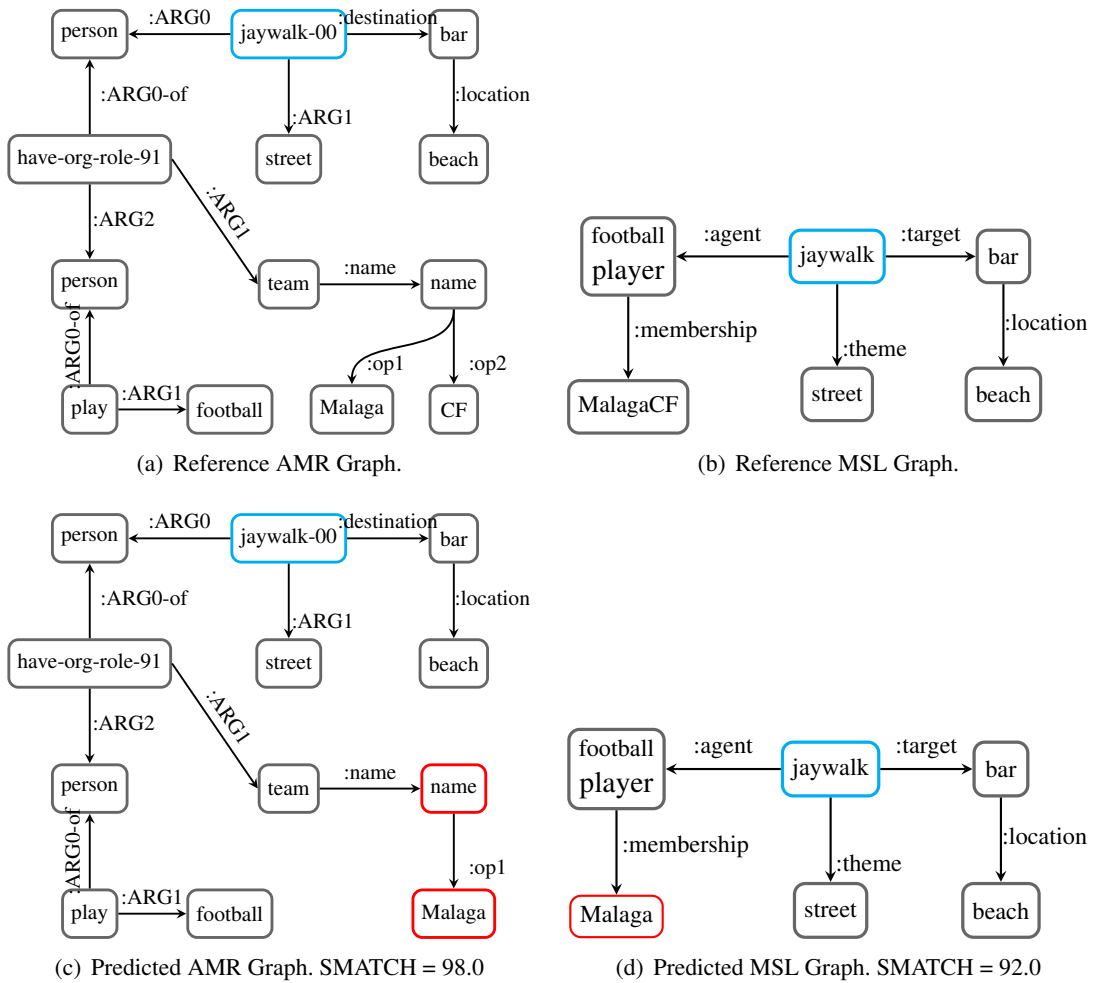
person :ARG0 jaywalk-00 :destination bar
:ARG0-of :ARG1 :location
have-org-role-91 street beach
:ARG2 :ARG1
person team :name name
:ARG0-of :op1 :op2
play :ARG1 football Malaga CF

(a) Reference AMR Graph.

football player :agent jaywalk :target bar
:membership :theme :location
MalagaCF street beach

(b) Reference MSL Graph.

person :ARG0 jaywalk-00 :destination bar
:ARG0-of :ARG1 :location
have-org-role-91 street beach
:ARG2 :ARG1
person team :name name
:ARG0-of :op1
play :ARG1 football Malaga

(c) Predicted AMR Graph. SMATCH = 98.0

football player :agent jaywalk :target bar
:membership :theme :location
Malaga street beach

(d) Predicted MSL Graph. SMATCH = 92.0